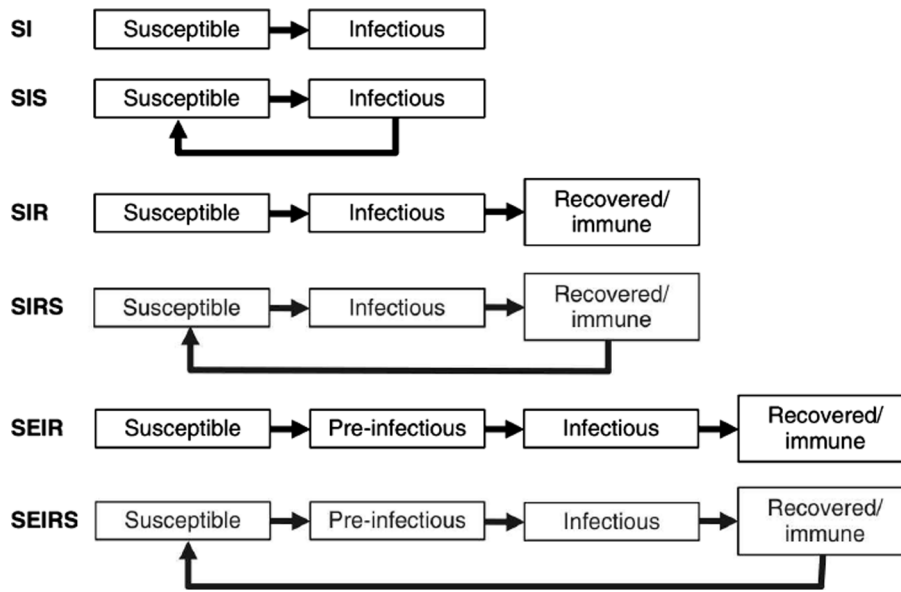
SI
Susceptible
Infectious

SIS
Susceptible
Infectious

SIR
Susceptible
Infectious
Recovered/ immune

SIRS
Susceptible
Infectious
Recovered/ immune

SEIR
Susceptible
Pre-infectious
Infectious
Recovered/ immune

SEIRS
Susceptible
Pre-infectious
Infectious
Recovered/ immune